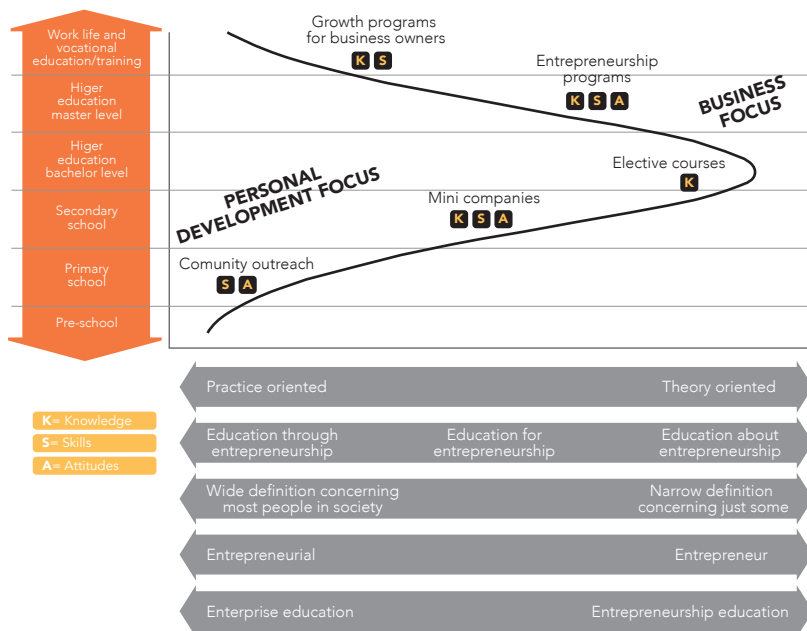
Work life and vocational education/training

Higer education master level

Higer education bachelor level

Secondary school

Primary school

Pre-school

Growth programs for business owners
K S

Entrepreneurship programs
K S A

BUSINESS FOCUS

Elective courses
K

PERSONAL DEVELOPMENT FOCUS

Mini companies
K S A

Comunity outreach
S A

K= Knowledge
S= Skills
A= Attitudes

Practice oriented | Theory oriented

Education through entrepreneurship | Education for entrepreneurship | Education about entrepreneurship

Wide definition concerning most people in society | Narrow definition concerning just some

Entrepreneurial | Entrepreneur

Enterprise education | Entrepreneurship education